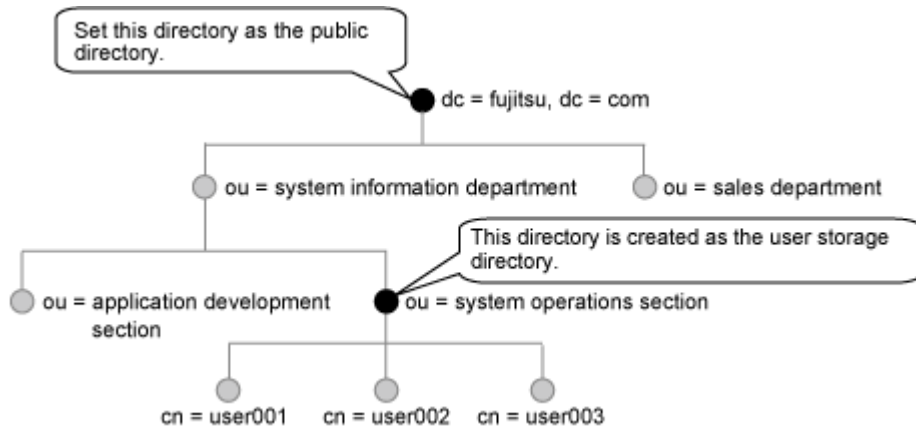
Set this directory as the public directory.

dc = fujitsu, dc = com

ou = system information department

ou = sales department

This directory is created as the user storage directory.

ou = application development section

ou = system operations section

cn = user001

cn = user002

cn = user003